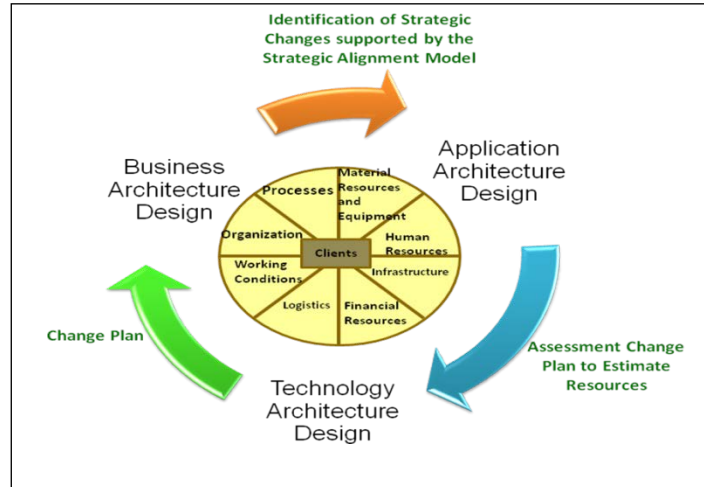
Identification of Strategic Changes supported by the Strategic Alignment Model

Business Architecture Design

Application Architecture Design

Processes

Material Resources and Equipment

Organization

Clients

Human Resources

Working Conditions

Infrastructure

Logistics

Financial Resources

Change Plan

Assessment Change Plan to Estimate Resources

Technology Architecture Design